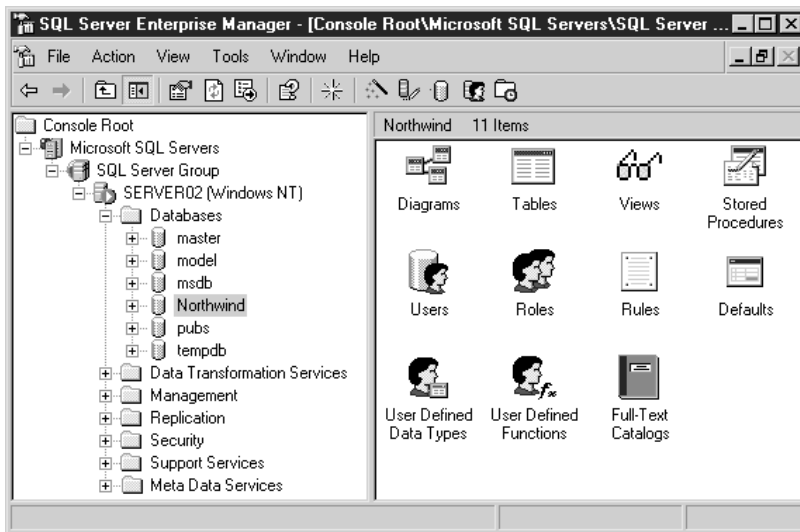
SQL Server Enterprise Manager - [Console Root\Microsoft SQL Servers\SQL Server ...

File Action View Tools Window Help

Console Root
Microsoft SQL Servers
SQL Server Group
SERVER02 (Windows NT)
Databases
master
model
msdb
Northwind
pubs
tempdb
Data Transformation Services
Management
Replication
Security
Support Services
Meta Data Services

Northwind 11 Items

Diagrams
Tables
Views
Stored Procedures
Users
Roles
Rules
Defaults
User Defined Data Types
User Defined Functions
Full-Text Catalogs